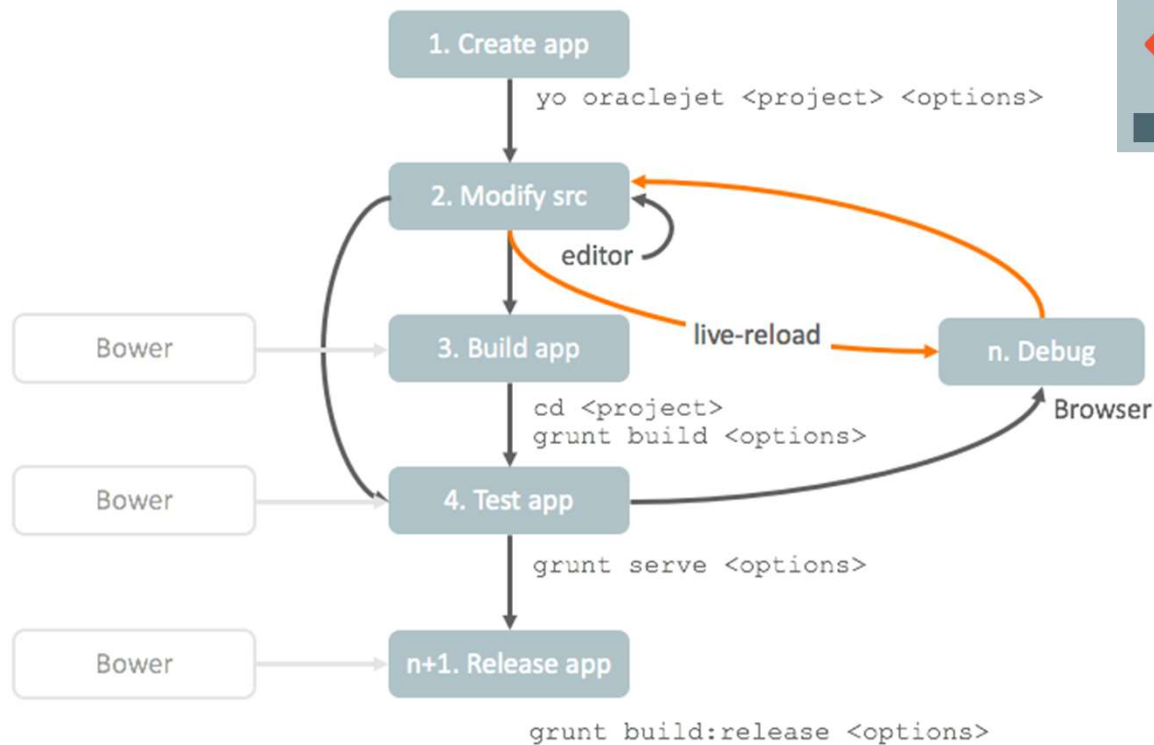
1. Create app

yo oraclejet <project> <options>

2. Modify src

editor

Bower

3. Build app

live-reload

n. Debug

Browser

cd <project>
grunt build <options>

Bower

4. Test app

grunt serve <options>

Bower

n+1. Release app

grunt build:release <options>